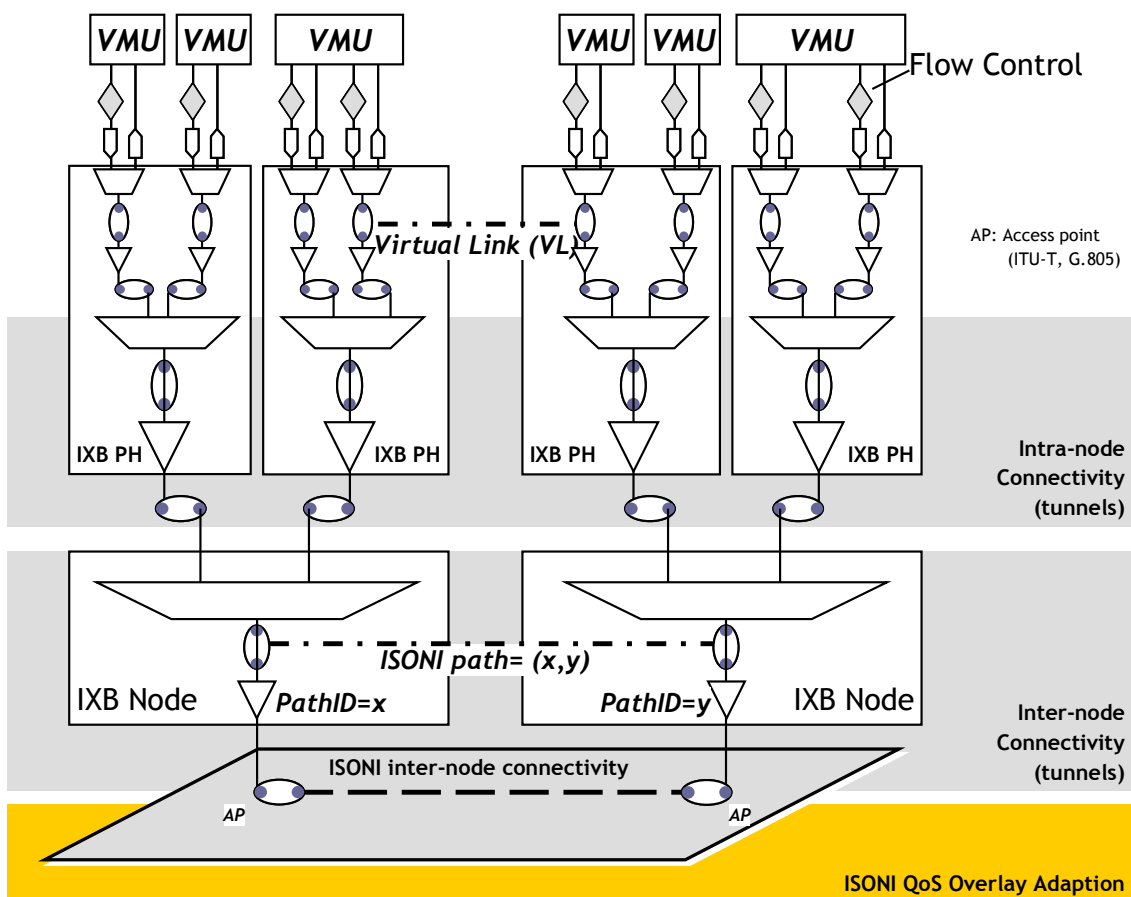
VMU VMU VMU VMU VMU VMU

Flow Control

Virtual Link (VL)

AP: Access point (ITU-T, G.805)

IXB PH IXB PH IXB PH IXB PH

Intra-node Connectivity (tunnels)

ISONI path= (x,y)

IXB Node PathID=x PathID=y IXB Node

Inter-node Connectivity (tunnels)

ISONI inter-node connectivity

AP AP

ISONI QoS Overlay Adaption